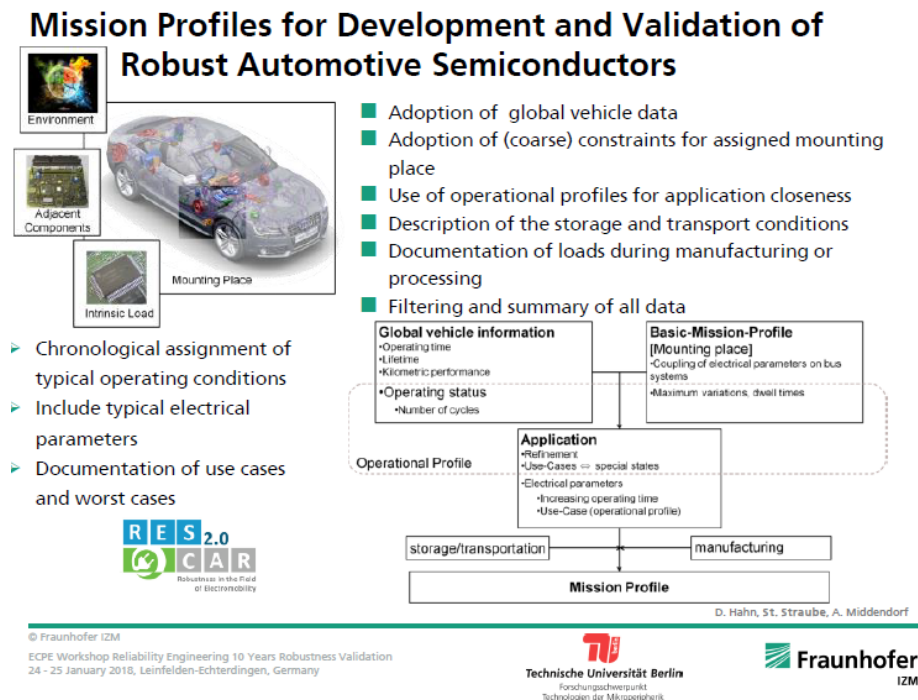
Mission Profiles for Development and Validation of Robust Automotive Semiconductors

Environment

Adjacent Components

Mounting Place

Intrinsic Load

Adoption of global vehicle data

Adoption of (coarse) constraints for assigned mounting place

Use of operational profiles for application closeness

Description of the storage and transport conditions

Documentation of loads during manufacturing or processing

Filtering and summary of all data

Chronological assignment of typical operating conditions

Include typical electrical parameters

Documentation of use cases and worst cases

RES 2.0 CAR
Robustness in the Field of Electromobility

Global vehicle information
•Operating time
•Lifetime
•Kilometric performance

•Operating status
•Number of cycles

Basic-Mission-Profile
[Mounting place]
•Coupling of electrical parameters on bus systems

•Maximum variations, dwell times

Operational Profile

Application
•Refinement
•Use-Cases ⇨ special states
•Electrical parameters
•Increasing operating time
•Use-Case (operational profile)

storage/transportation

manufacturing

Mission Profile

D. Hahn, St. Straube, A. Middendorf

© Fraunhofer IZM
ECPE Workshop Reliability Engineering 10 Years Robustness Validation
24 - 25 January 2018, Leinfelden-Echterdingen, Germany

Technische Universität Berlin
Forschungsschwerpunkt
Technologien der Mikroperipherik

Fraunhofer
IZM